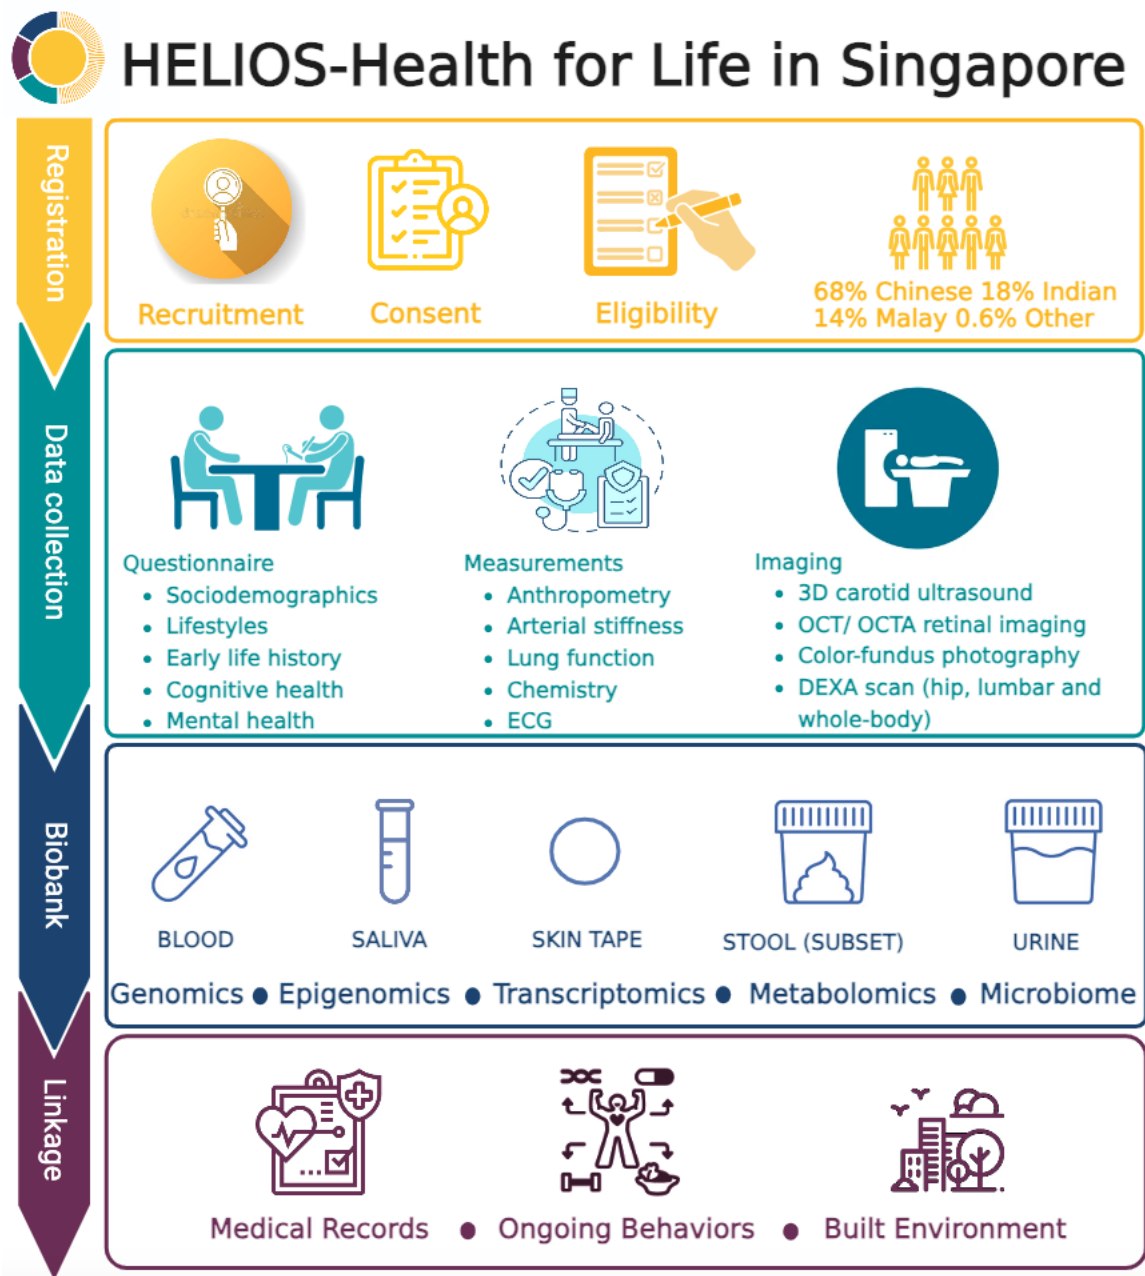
HELIOS-Health for Life in Singapore

Registration

Recruitment

Consent

Eligibility

68% Chinese 18% Indian
14% Malay 0.6% Other

Data collection

Questionnaire
• Sociodemographics
• Lifestyles
• Early life history
• Cognitive health
• Mental health

Measurements
• Anthropometry
• Arterial stiffness
• Lung function
• Chemistry
• ECG

Imaging
• 3D carotid ultrasound
• OCT/ OCTA retinal imaging
• Color-fundus photography
• DEXA scan (hip, lumbar and whole-body)

Biobank

BLOOD

SALIVA

SKIN TAPE

STOOL (SUBSET)

URINE

Genomics • Epigenomics • Transcriptomics • Metabolomics • Microbiome

Linkage

Medical Records • Ongoing Behaviors • Built Environment